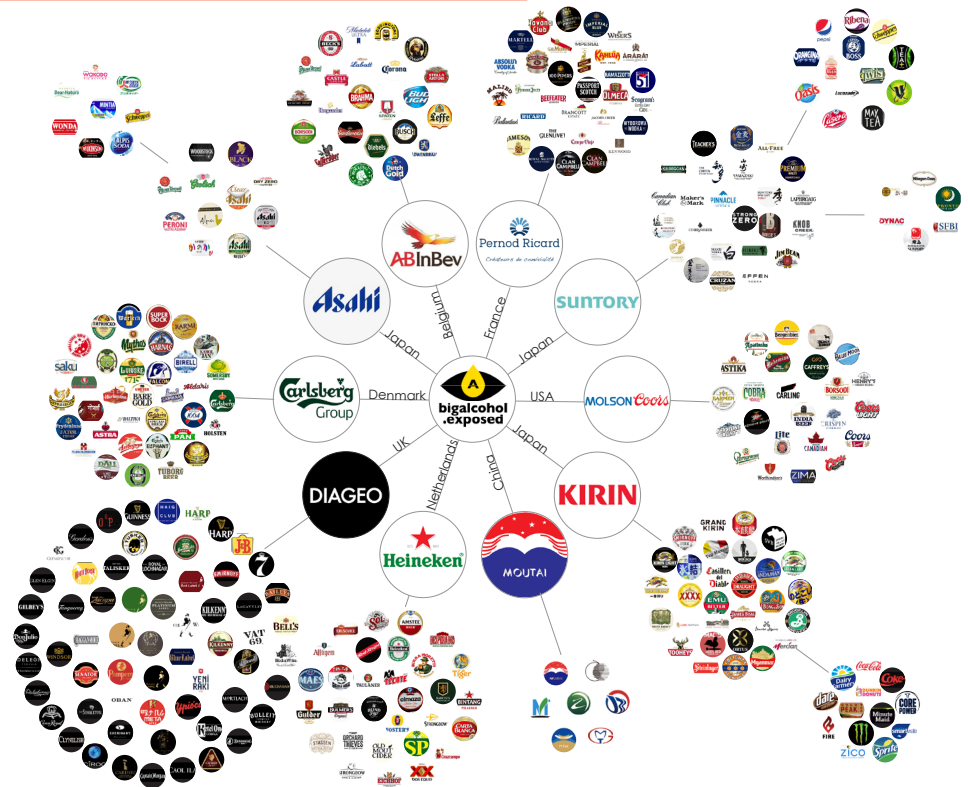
bigalcohol .exposed

ABInBev
Belgium

Pernod Ricard
Créateurs de convivialité
France

SUNTORY
Japan

MOLSON Coors
USA

KIRIN
Japan

MOUTAI
China

Heineken
Netherlands

DIAGEO
UK

Carlsberg Group
Denmark

Asahi
Japan

Beck's, Corona, Stella Artois, Budweiser, Bud Light, Brahma, Leffe, Castle, Hoegaarden, Michelob Ultra, Labatt, Busch, Diebels, Dutch Gold, Boddingtons

Havana Club, Imperial Blue, Walker's, Martell, Imperial, Absolut Vodka, Kahlúa, Ararat, Malibu, 100 Pipers, Ramazzotti, Beefeater, Passport Scotch, Olmeca, Seagram's, Ballantine's, Ricard, Beancott, Wyborowa Wódka, Jameson, The Glenlivet, Royal Salute, Clan Campbell, Chivas Regal

Pepsi, Ribena, Orangina, Boss, Oasis, Twist, Lucozade, May Tea, Teacher's, All-Free, Premium Malt's, Yamazaki, Canadian Club, Maker's Mark, Pinnacle, Laphroaig, Strong Zero, Knob Creek, Jim Beam, Courvoisier, Cruzan, Effen, Dynac, SFBI

Astika, Blue Moon, Kozel, Caffrey's, Cobra, Carling, Borsodi, Henry's, Coors Light, Coors, Miller, India, Crispin, Lite, Canadian, Staropramen, Zima, Worthington's

Grand Kirin, Kirin, XXXX, Casillero del Diablo, Emu Bitter, Tooheys, Coca-Cola, Coke, Dairy Farmers, Core Power, Fire, Minute Maid, Zico, Sprite, Peak, Smartwater

Amstel, Sol, Affligem, Heineken, Tiger, Maes, Desperados, Bintang, Gulder, Orchard Thieves, Old Mout Cider, Carta Blanca, Strongbow, Fosters, SP, XX Dos Equis, Tecate, Primus

Guinness, Haig Club, Harp, J&B, Talisker, Royal Dolmen, Smirnoff, Kilkenny, Gilbey's, Tanqueray, Bell's, Johnnie Walker, VAT 69, Yeni Rakı, Baileys, Don Julio, Oban, Captain Morgan, Ketel One, Crown Royal, Bulleit, Cîroc, Singleton, Black & White, Windsor

Saku, Super Bock, Karhu, Mythos, Birell, Falcon, Aldaris, Somersby, Bare Gold, Kronenbourg 1664, Astra, Pan, Holsten, Dali, Tuborg, Feldschlößchen, Baltika, Lav

Wonda, Mitsuya Cider, Calpis Soda, Schweppes, Woodbridge, Black, Dry Zero, Grolsch, Asahi, Peroni, Asahi Super Dry